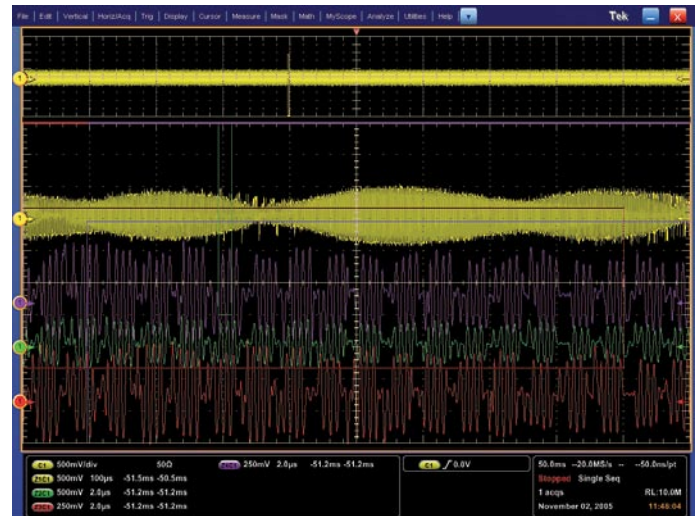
File | Edit | Vertical | Horiz/Acq | Trig | Display | Cursor | Measure | Mask | Math | MyScope | Analyze | Utilities | Help

Tek

1

1

2

3

4

C1 500mV/div 50Ω
Z1C1 500mV 100μs -51.5ms -50.5ms
Z2C1 500mV 2.0μs -51.2ms -51.2ms
Z3C1 250mV 2.0μs -51.2ms -51.2ms

Z4C1 250mV 2.0μs -51.2ms -51.2ms

C1 ∫ 0.0V

50.0ms -20.0MS/s -- -50.0ns/pt
Stopped Single Seq
1 acqs RL:10.0M
November 02, 2005 11:48:04